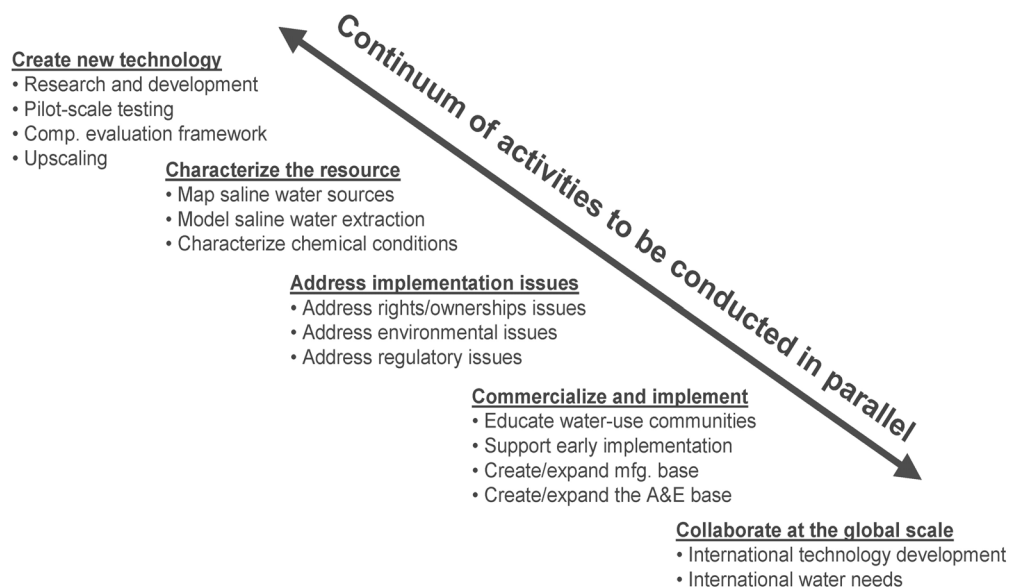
Continuum of activities to be conducted in parallel

Create new technology
• Research and development
• Pilot-scale testing
• Comp. evaluation framework
• Upscaling

Characterize the resource
• Map saline water sources
• Model saline water extraction
• Characterize chemical conditions

Address implementation issues
• Address rights/ownerships issues
• Address environmental issues
• Address regulatory issues

Commercialize and implement
• Educate water-use communities
• Support early implementation
• Create/expand mfg. base
• Create/expand the A&E base

Collaborate at the global scale
• International technology development
• International water needs